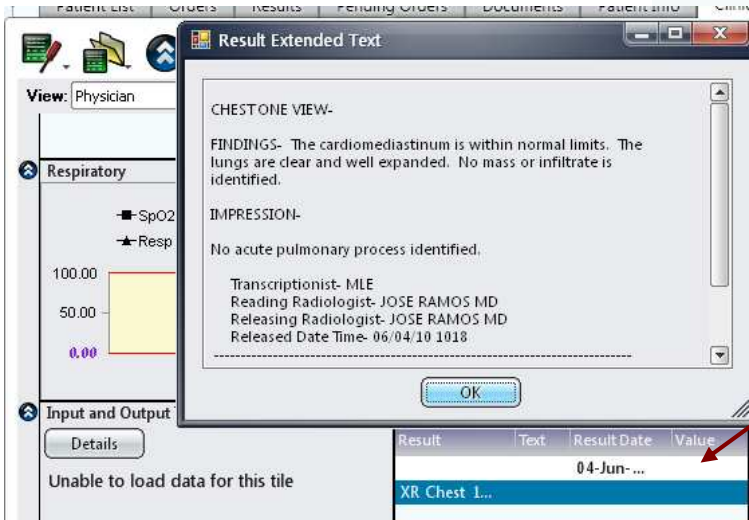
Patient List | Orders | Results | Pending Orders | Documents | Patient Info | Clin

View: Physician

Respiratory

SpO2
Resp

100.00
50.00
0.00

Input and Output

Details

Unable to load data for this tile

Result Extended Text

CHESTONE VIEW-

FINDINGS- The cardiomediastinum is within normal limits. The lungs are clear and well expanded. No mass or infiltrate is identified.

IMPRESSION-

No acute pulmonary process identified.

Transcriptionist- MLE
Reading Radiologist- JOSE RAMOS MD
Releasing Radiologist- JOSE RAMOS MD
Released Date Time- 06/04/10 1018

OK

| Result | Text | Result Date | Value |
|---|---|---|---|
| | | 04-Jun-... | |
| XR Chest 1... | | | |